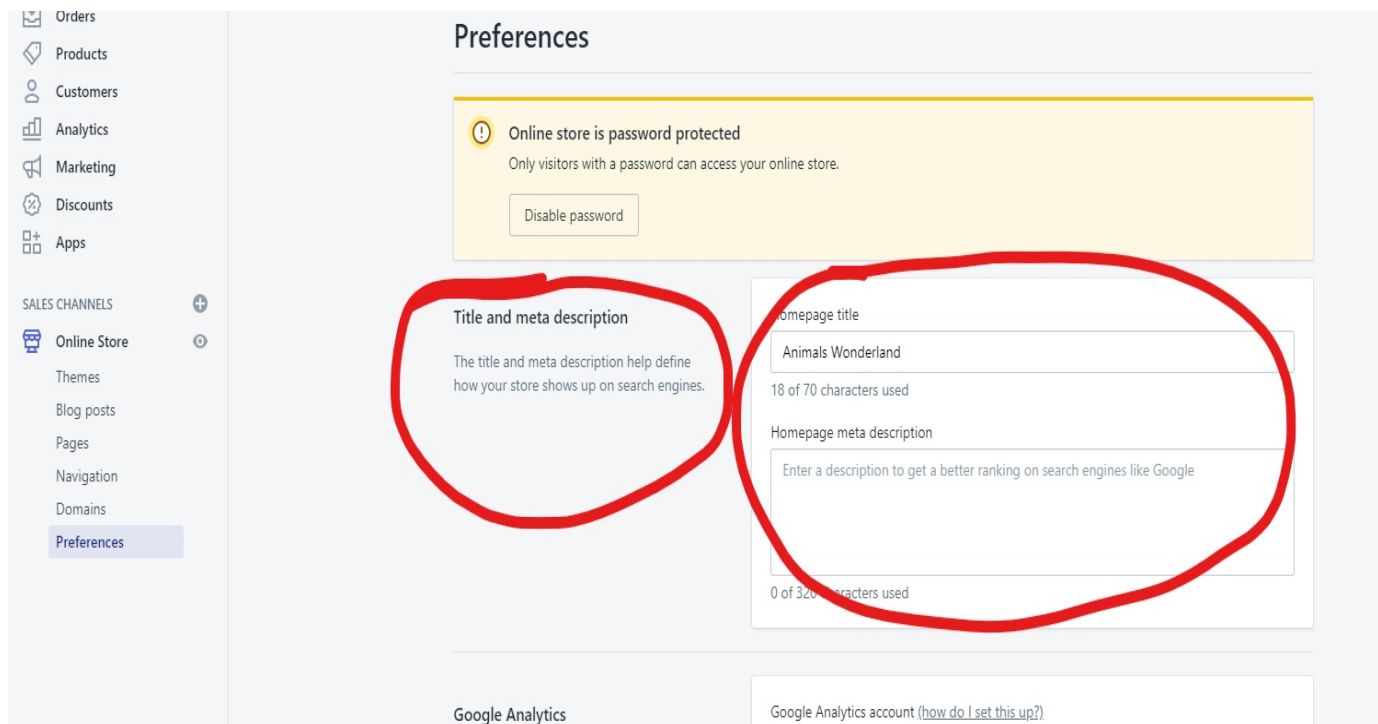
Orders
Products
Customers
Analytics
Marketing
Discounts
Apps

SALES CHANNELS

Online Store
Themes
Blog posts
Pages
Navigation
Domains
Preferences

Preferences

Online store is password protected
Only visitors with a password can access your online store.

Disable password

Title and meta description
The title and meta description help define how your store shows up on search engines.

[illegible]omepage title
Animals Wonderland
18 of 70 characters used

Homepage meta description
Enter a description to get a better ranking on search engines like Google

0 of 320 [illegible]aracters used

Google Analytics

Google Analytics account (how do I set this up?)